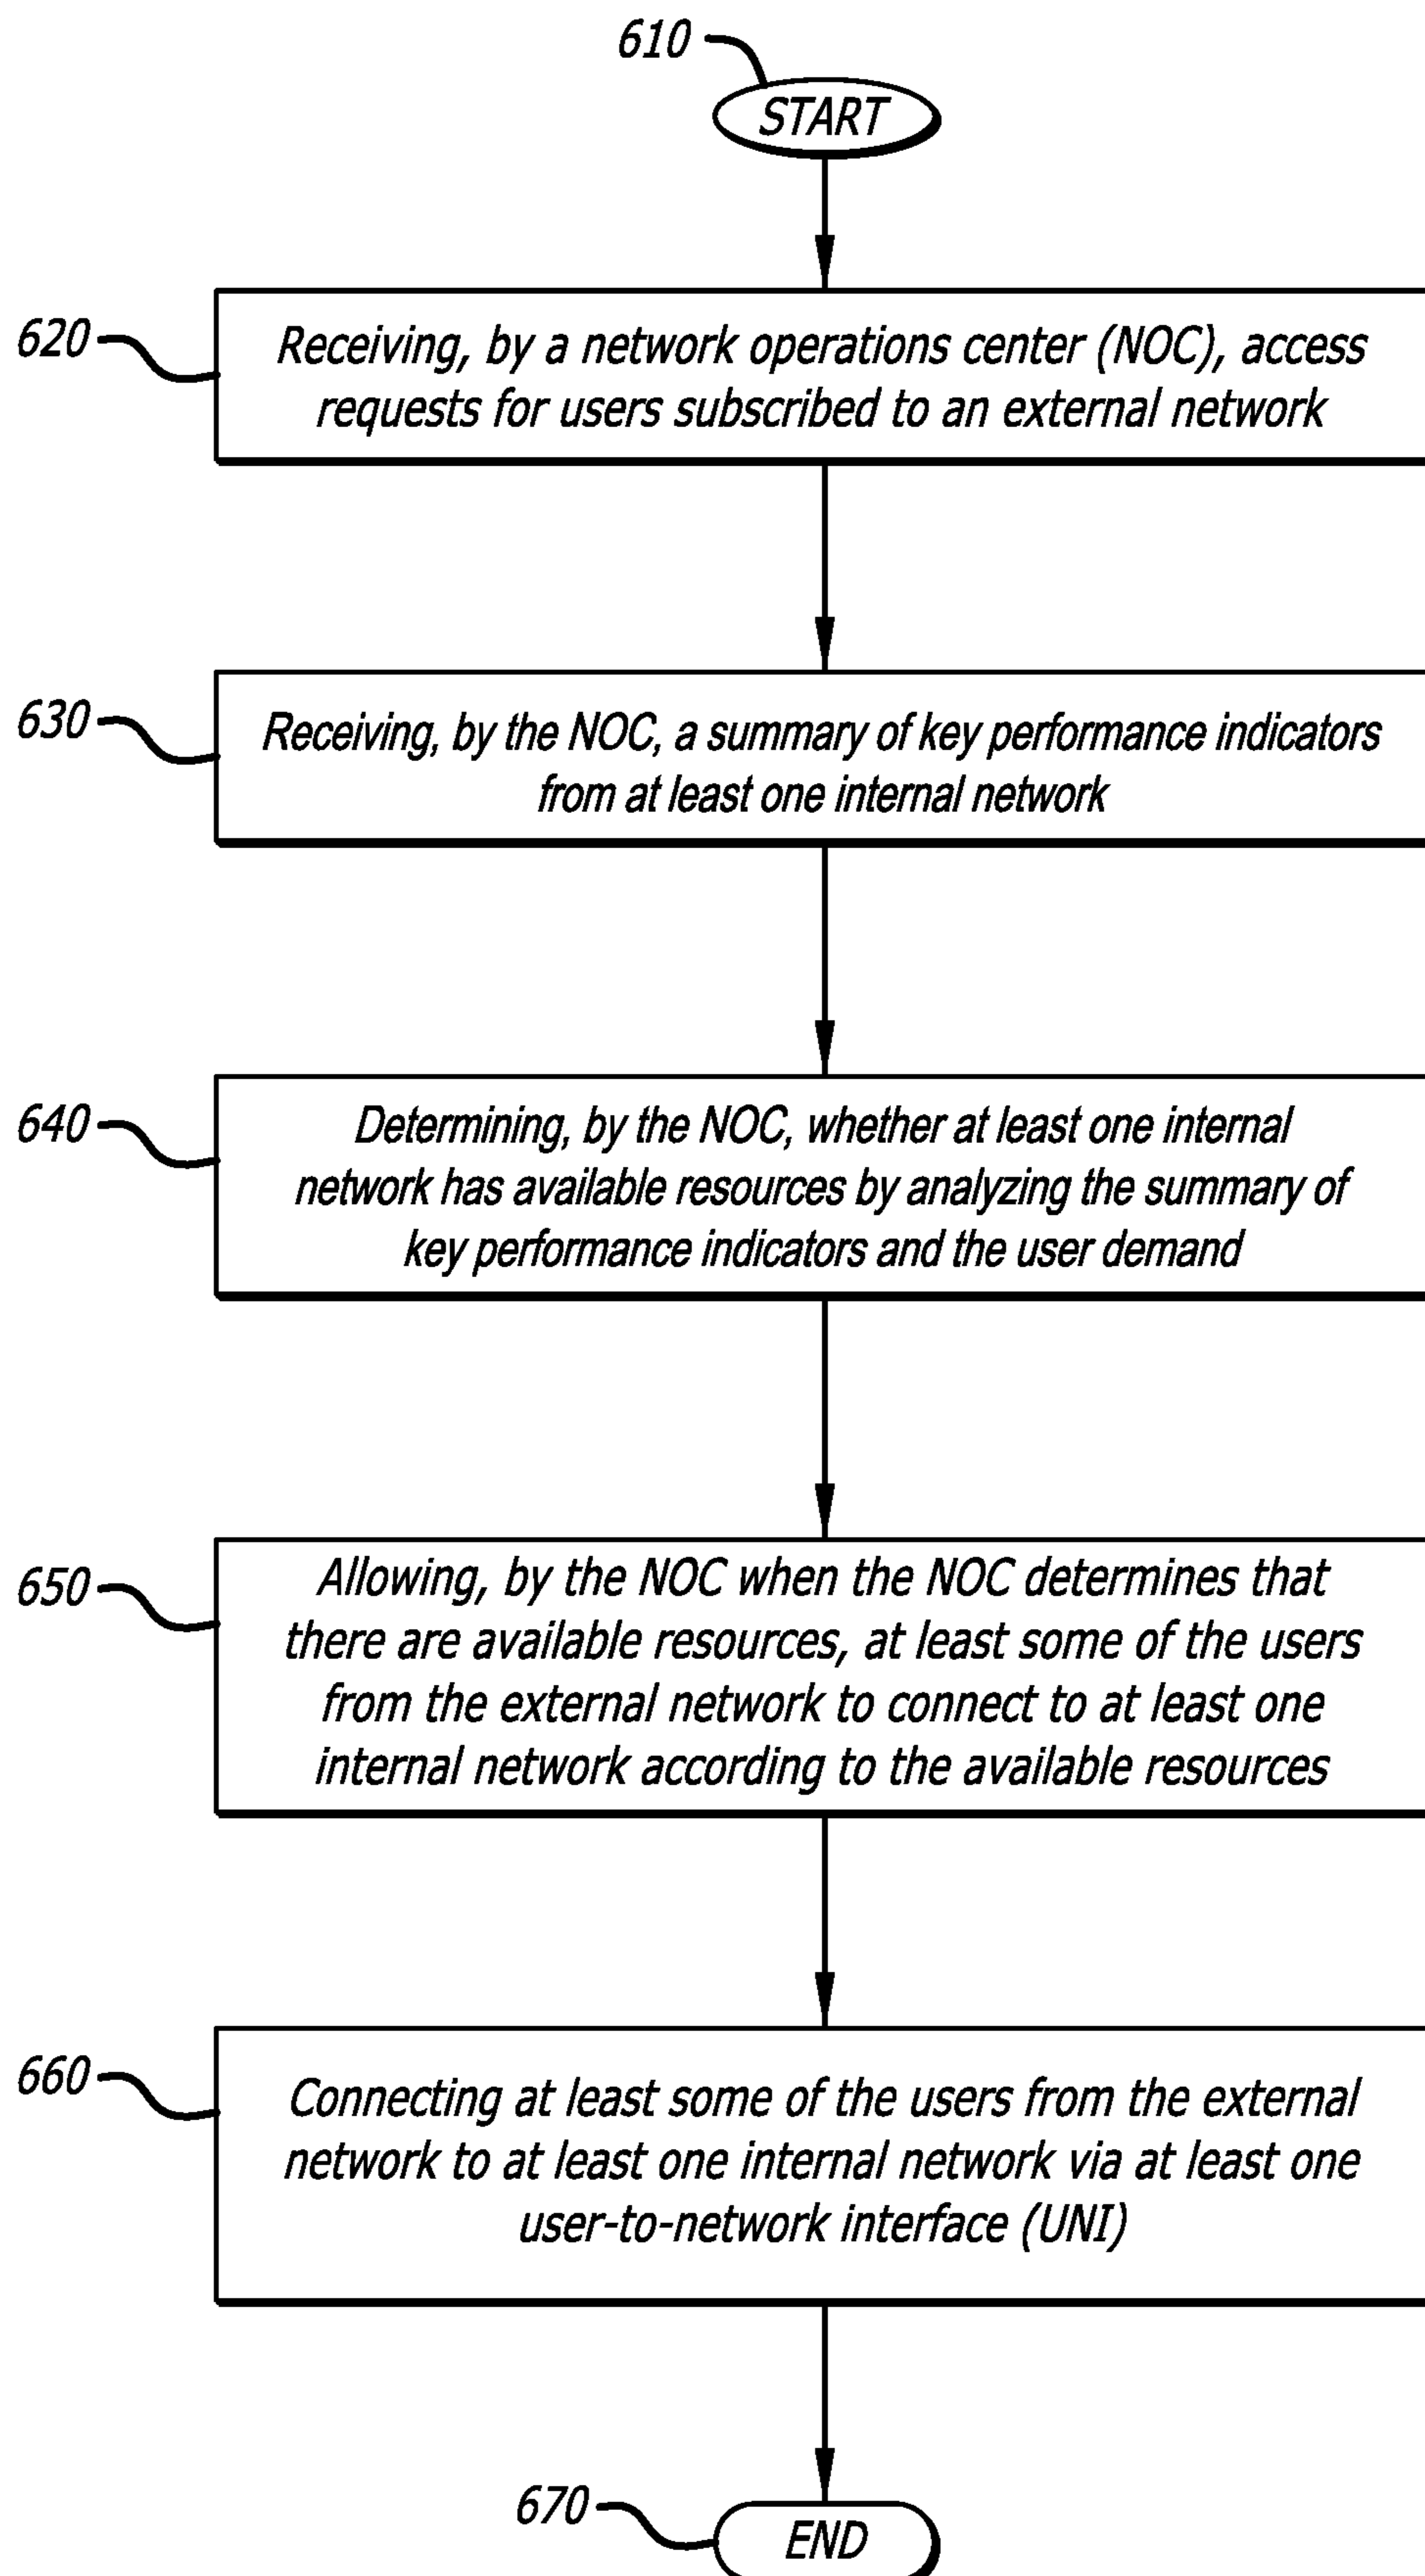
610

START

620

Receiving, by a network operations center (NOC), access requests for users subscribed to an external network

630

Receiving, by the NOC, a summary of key performance indicators from at least one internal network

640

Determining, by the NOC, whether at least one internal network has available resources by analyzing the summary of key performance indicators and the user demand

650

Allowing, by the NOC when the NOC determines that there are available resources, at least some of the users from the external network to connect to at least one internal network according to the available resources

660

Connecting at least some of the users from the external network to at least one internal network via at least one user-to-network interface (UNI)

670

END